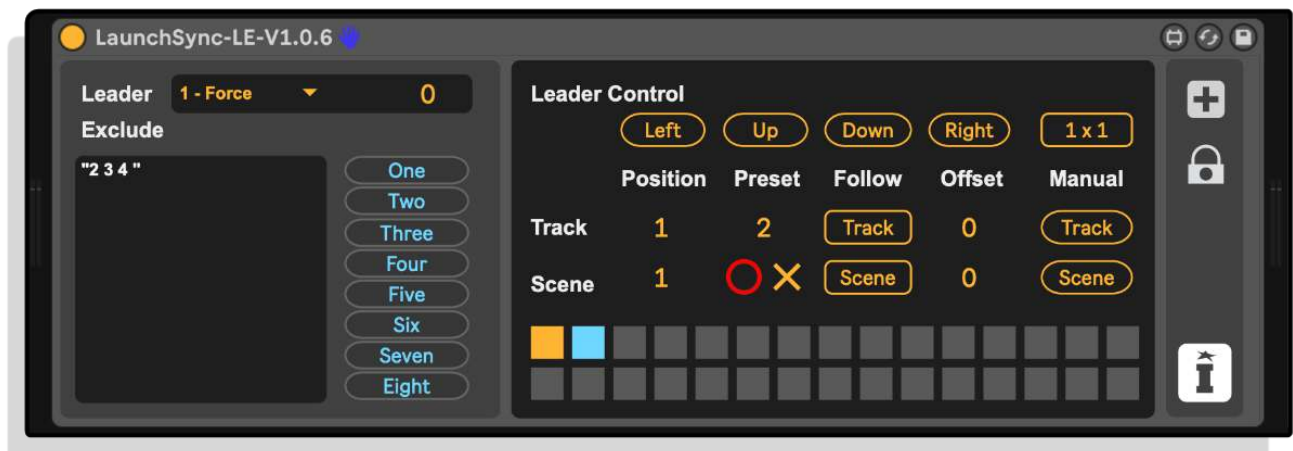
LaunchSync-LE-V1.0.6

Leader 1 - Force 0

Exclude

"2 3 4 "

One
Two
Three
Four
Five
Six
Seven
Eight

Leader Control

Left Up Down Right 1 x 1

| | Position | Preset | Follow | Offset | Manual |
|---|---|---|---|---|---|
| Track | 1 | 2 | Track | 0 | Track |
| Scene | 1 | O X | Scene | 0 | Scene |